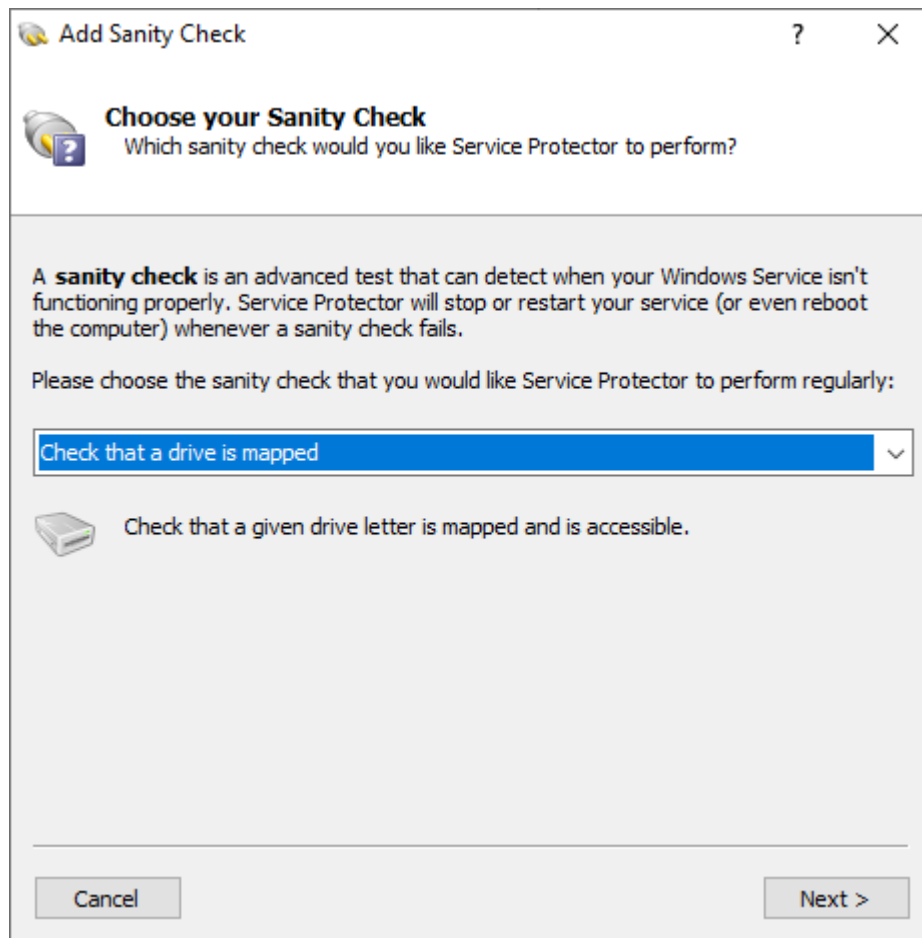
Add Sanity Check

?

X

Choose your Sanity Check

Which sanity check would you like Service Protector to perform?

A sanity check is an advanced test that can detect when your Windows Service isn't functioning properly. Service Protector will stop or restart your service (or even reboot the computer) whenever a sanity check fails.

Please choose the sanity check that you would like Service Protector to perform regularly:

Check that a drive is mapped

Check that a given drive letter is mapped and is accessible.

Cancel

Next >